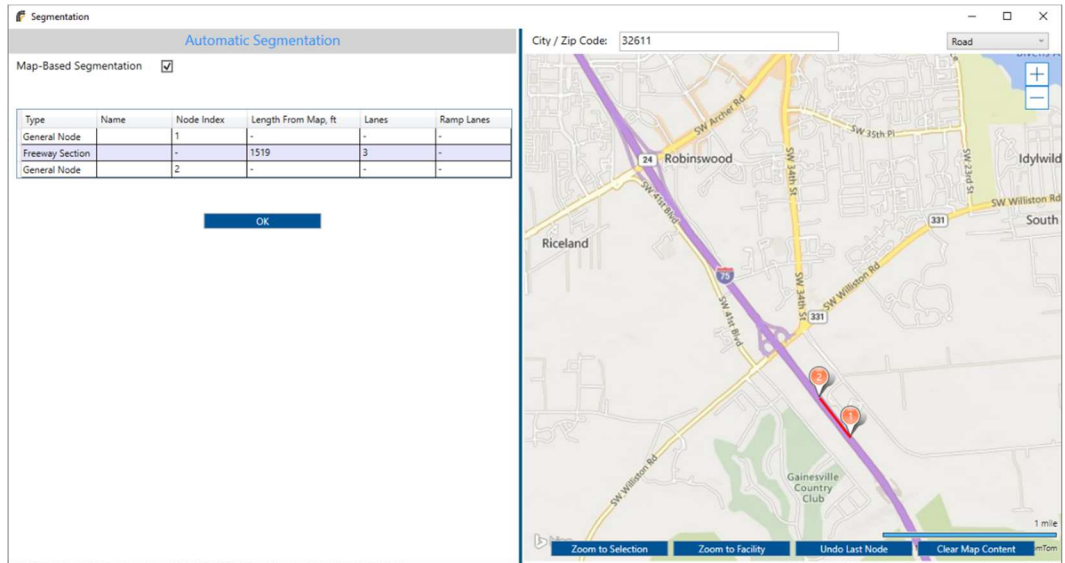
Segmentation

Automatic Segmentation

Map-Based Segmentation ☑

| Type | Name | Node Index | Length From Map, ft | Lanes | Ramp Lanes |
|---|---|---|---|---|---|
| General Node | | 1 | - | - | - |
| Freeway Section | | - | 1519 | 3 | - |
| General Node | | 2 | - | - | - |

OK

City / Zip Code: 32611

Road

+
—

SW Archer Rd
SW 35th Pl
24
Robinswood
SW 34th St
SW 23rd St
Idylwild
SW Williston Rd
SW 41st Blvd
331
South
Riceland
75
SW Williston Rd
SW 41st Blvd
331
2
1
SW Williston Rd
Gainesville Country Club

1 mile

Zoom to Selection
Zoom to Facility
Undo Last Node
Clear Map Content
mTom